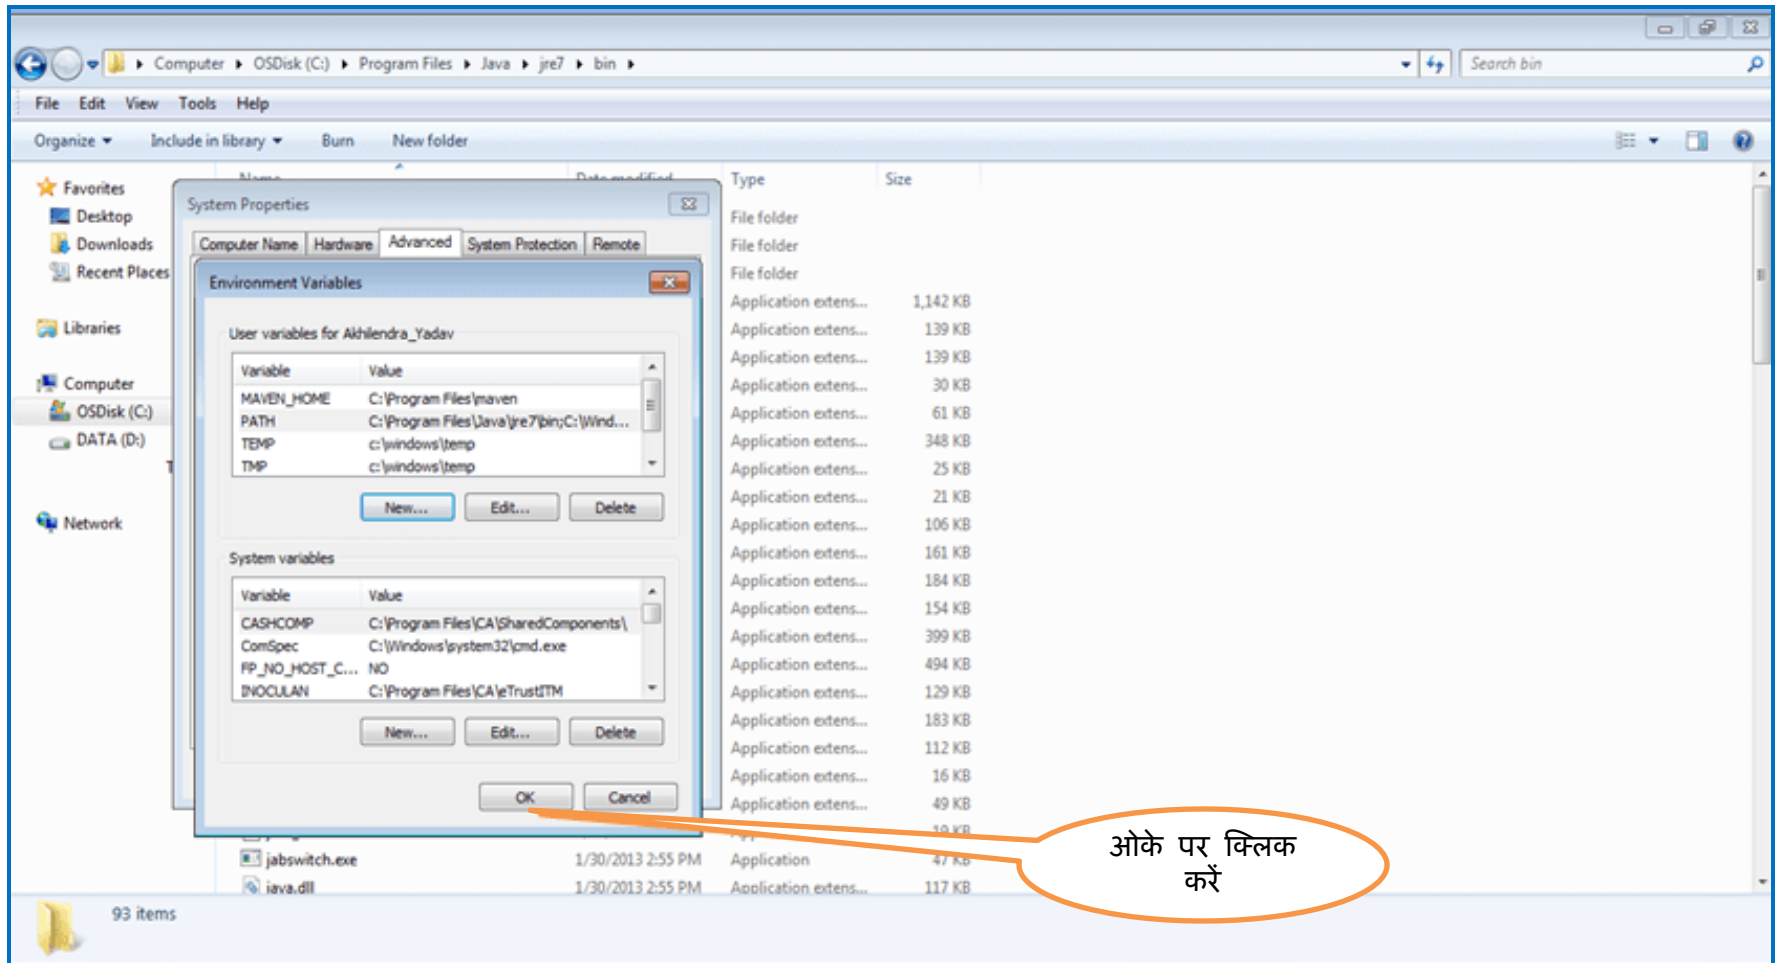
Computer ▸ OSDisk (C:) ▸ Program Files ▸ Java ▸ jre7 ▸ bin ▸

Search bin

File Edit View Tools Help

Organize ▾ Include in library ▾ Burn New folder

Favorites
Desktop
Downloads
Recent Places

Libraries

Computer
OSDisk (C:)
DATA (D:)

Network

System Properties

Computer Name | Hardware | Advanced | System Protection | Remote

Environment Variables

User variables for Akhilendra_Yadav

| Variable | Value |
|---|---|
| MAVEN_HOME | C:\Program Files\maven |
| PATH | C:\Program Files\Java\jre7\bin;C:\Wind... |
| TEMP | c:\windows\temp |
| TMP | c:\windows\temp |

New... Edit... Delete

System variables

| Variable | Value |
|---|---|
| CASHCOMP | C:\Program Files\CA\SharedComponents\ |
| ComSpec | C:\Windows\system32\cmd.exe |
| FP_NO_HOST_C... | NO |
| INOCULAN | C:\Program Files\CA\eTrustITM |

New... Edit... Delete

OK Cancel

| Name | Date modified | Type | Size |
|---|---|---|---|
| | | File folder | |
| | | File folder | |
| | | File folder | |
| | | Application extens... | 1,142 KB |
| | | Application extens... | 139 KB |
| | | Application extens... | 139 KB |
| | | Application extens... | 30 KB |
| | | Application extens... | 61 KB |
| | | Application extens... | 348 KB |
| | | Application extens... | 25 KB |
| | | Application extens... | 21 KB |
| | | Application extens... | 106 KB |
| | | Application extens... | 161 KB |
| | | Application extens... | 184 KB |
| | | Application extens... | 154 KB |
| | | Application extens... | 399 KB |
| | | Application extens... | 494 KB |
| | | Application extens... | 129 KB |
| | | Application extens... | 183 KB |
| | | Application extens... | 112 KB |
| | | Application extens... | 16 KB |
| | | Application extens... | 49 KB |
| | | | 19 KB |
| jabswitch.exe | 1/30/2013 2:55 PM | Application | 47 KB |
| java.dll | 1/30/2013 2:55 PM | Application extens... | 117 KB |

93 items

ओके पर क्लिक करें